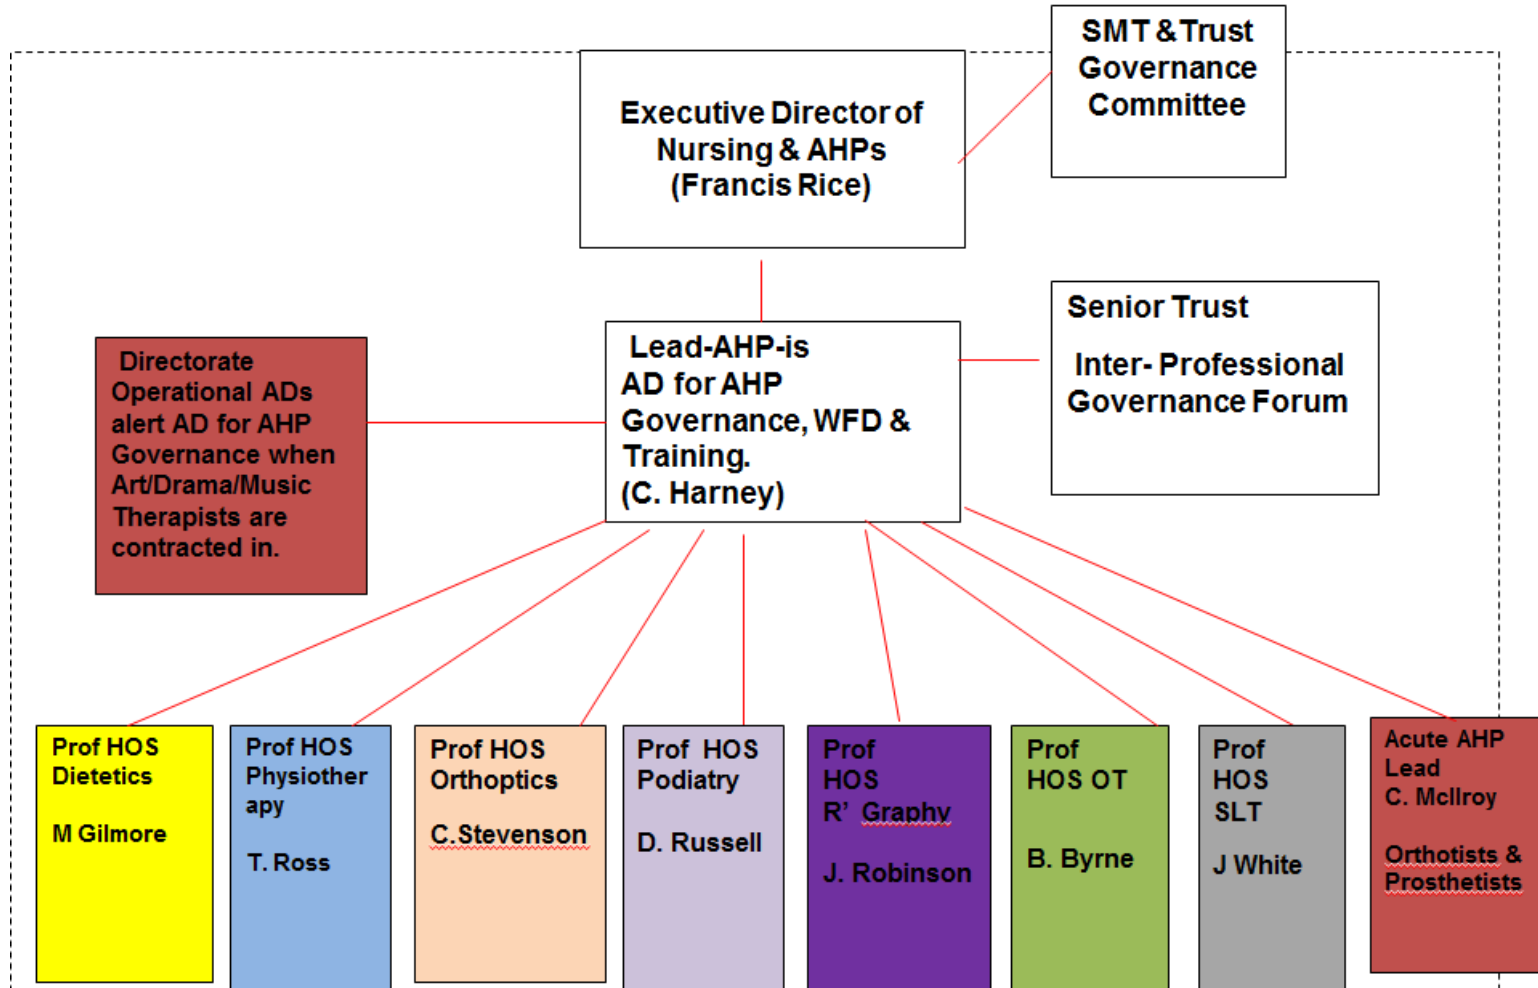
SMT & Trust Governance Committee

Executive Director of Nursing & AHPs (Francis Rice)

Directorate Operational ADs alert AD for AHP Governance when Art/Drama/Music Therapists are contracted in.

Lead-AHP-is AD for AHP Governance, WFD & Training. (C. Harney)

Senior Trust

Inter- Professional Governance Forum

Prof HOS Dietetics

M Gilmore

Prof HOS Physiotherapy

T. Ross

Prof HOS Orthoptics

C.Stevenson

Prof HOS Podiatry

D. Russell

Prof HOS R' Graphy

J. Robinson

Prof HOS OT

B. Byrne

Prof HOS SLT

J White

Acute AHP Lead C. McIlroy

Orthotists & Prosthetists